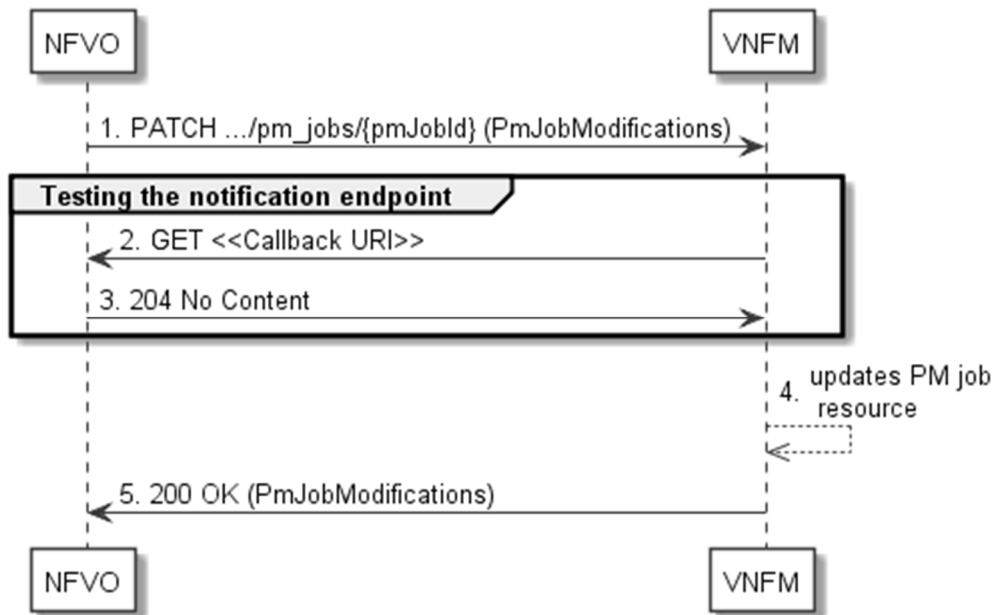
NFVO

VNFM

1. PATCH .../pm_jobs/{pmJobId} (PmJobModifications)

Testing the notification endpoint

2. GET <<Callback URI>>

3. 204 No Content

4. updates PM job resource

5. 200 OK (PmJobModifications)

NFVO

VNFM